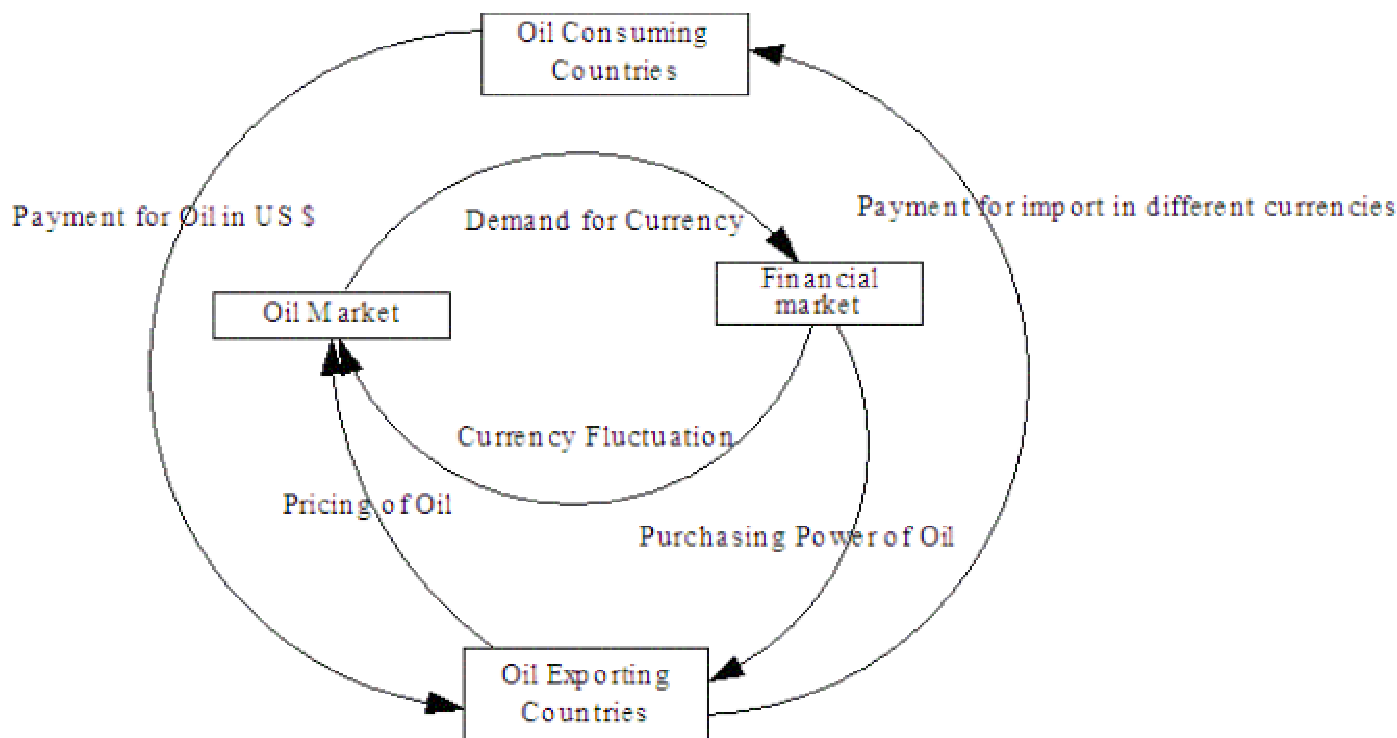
Oil Consuming Countries

Payment for Oil in US $

Demand for Currency

Payment for import in different currencies

Oil Market

Financial market

Currency Fluctuation

Pricing of Oil

Purchasing Power of Oil

Oil Exporting Countries